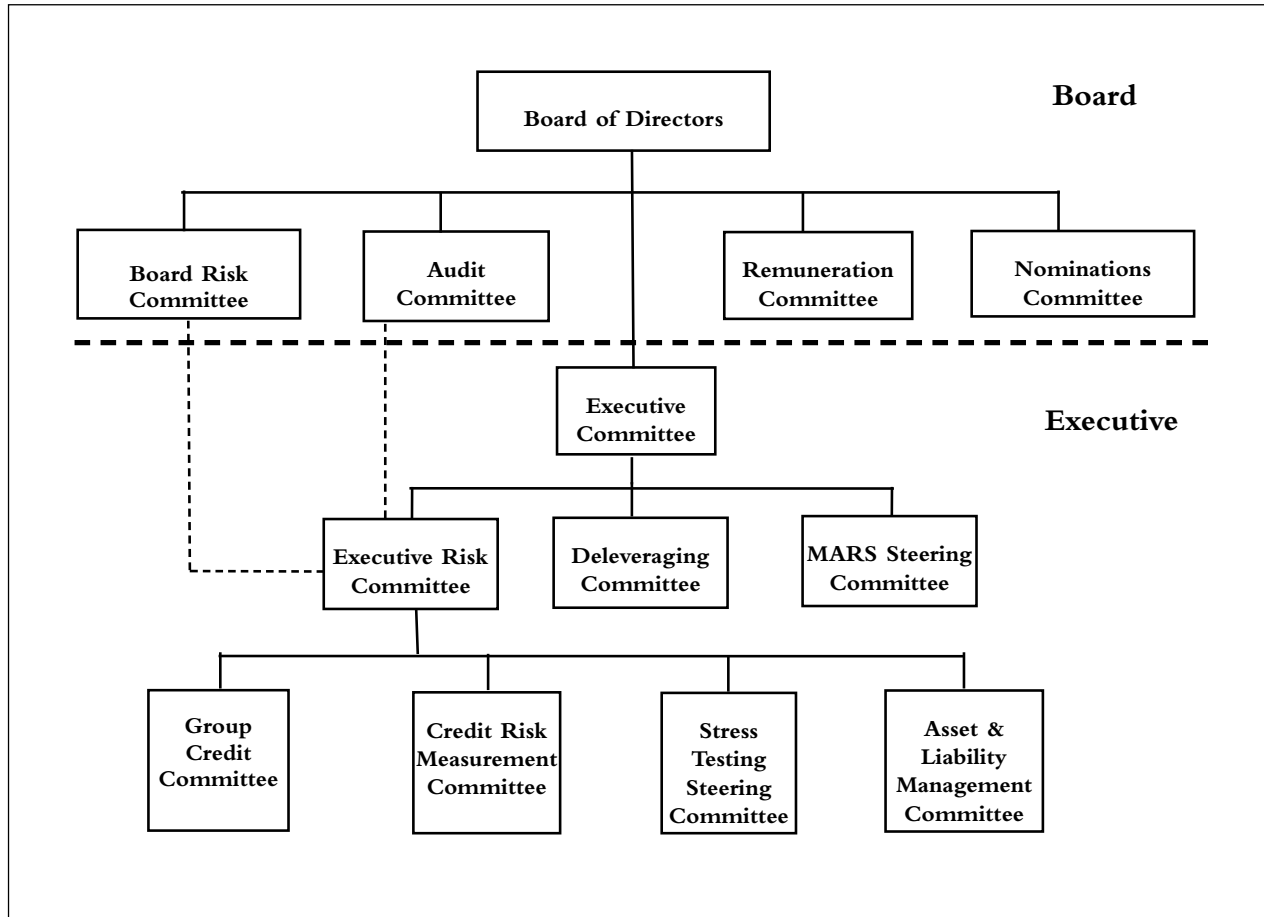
Board

Board of Directors

Board Risk Committee

Audit Committee

Remuneration Committee

Nominations Committee

Executive

Executive Committee

Executive Risk Committee

Deleveraging Committee

MARS Steering Committee

Group Credit Committee

Credit Risk Measurement Committee

Stress Testing Steering Committee

Asset & Liability Management Committee